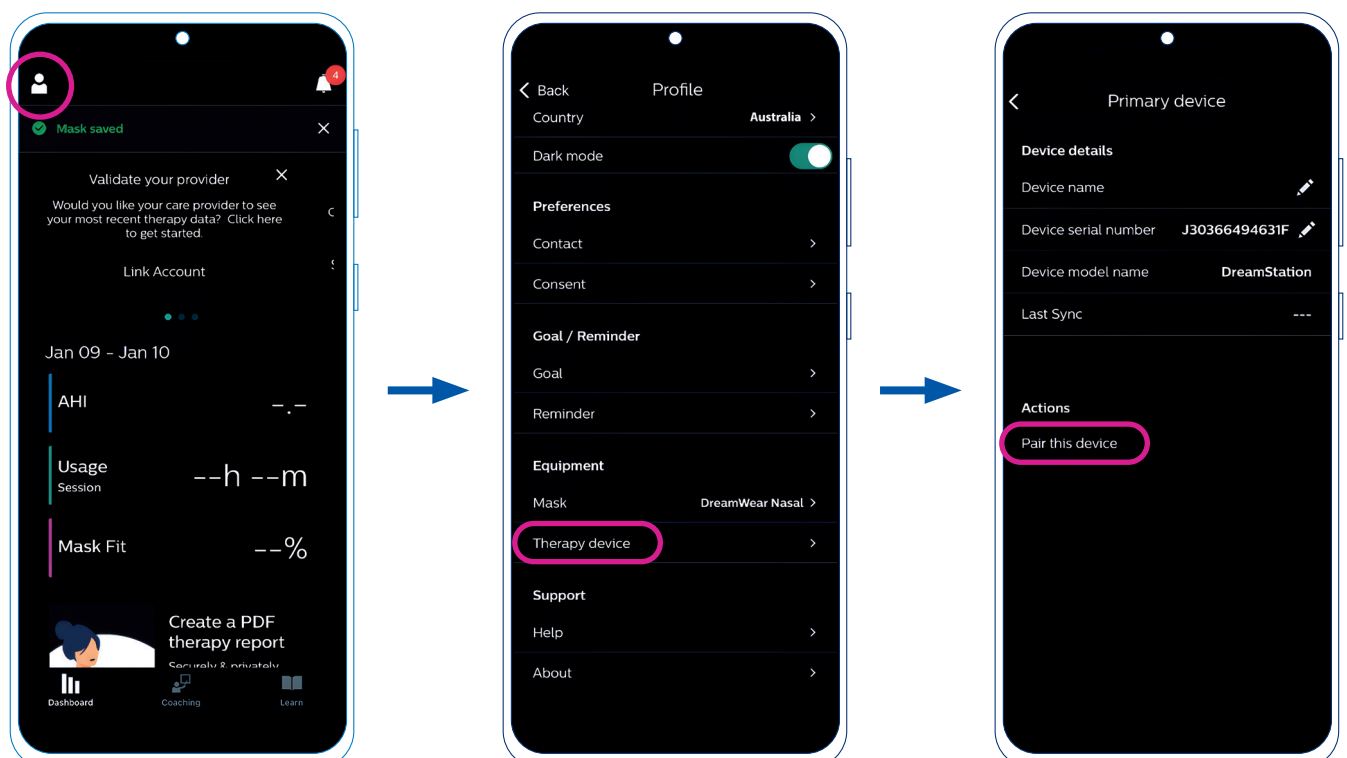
4

Mask saved

Validate your provider

Would you like your care provider to see your most recent therapy data? Click here to get started.

Link Account

Jan 09 - Jan 10

AHI –.–

Usage
Session
--h --m

Mask Fit --%

Create a PDF therapy report
Securely & privately

Dashboard Coaching Learn

Back Profile

Country Australia

Dark mode

Preferences

Contact

Consent

Goal / Reminder

Goal

Reminder

Equipment

Mask DreamWear Nasal

Therapy device

Support

Help

About

Primary device

Device details

Device name

Device serial number J30366494631F

Device model name DreamStation

Last Sync ---

Actions

Pair this device